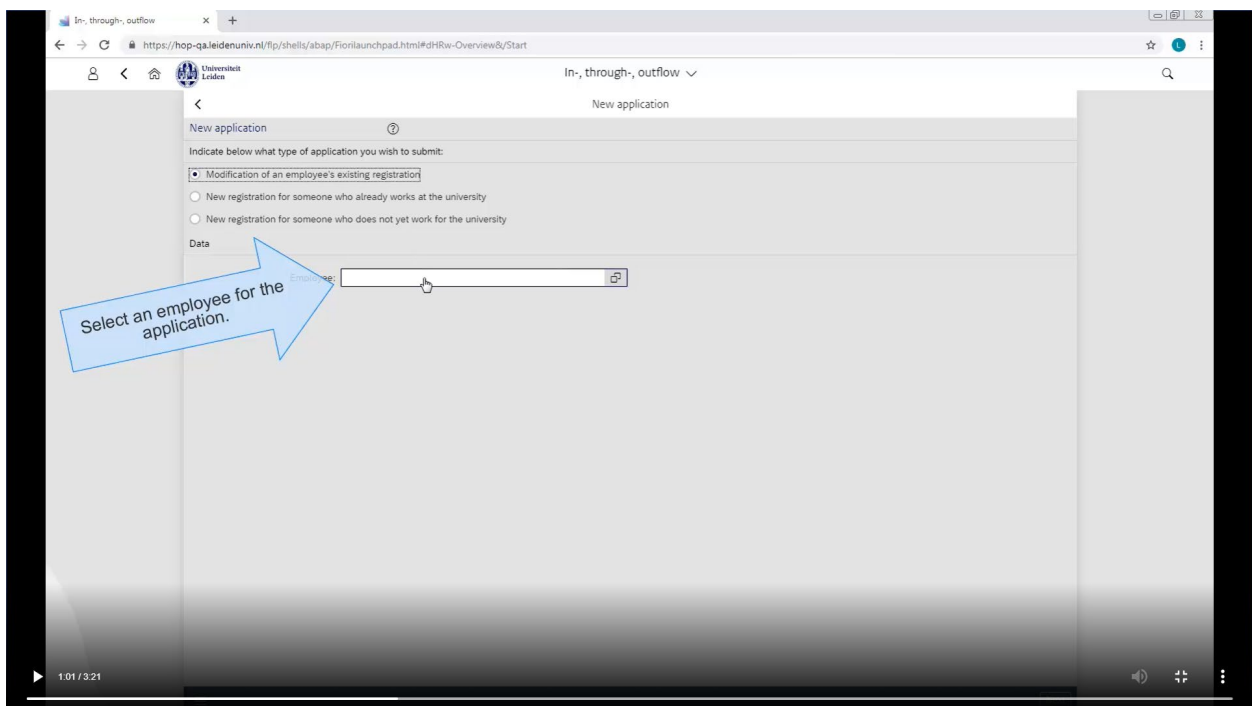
In-, through-, outflow

https://hop-qa.leidenuniv.nl/flp/shells/abap/Fiorilaunchpad.html#dHRw-Overview&/Start

Universiteit Leiden

In-, through-, outflow

New application

New application

Indicate below what type of application you wish to submit:

Modification of an employee's existing registration

New registration for someone who already works at the university

New registration for someone who does not yet work for the university

Data

Employee:

Select an employee for the application.

1:01 / 3:21